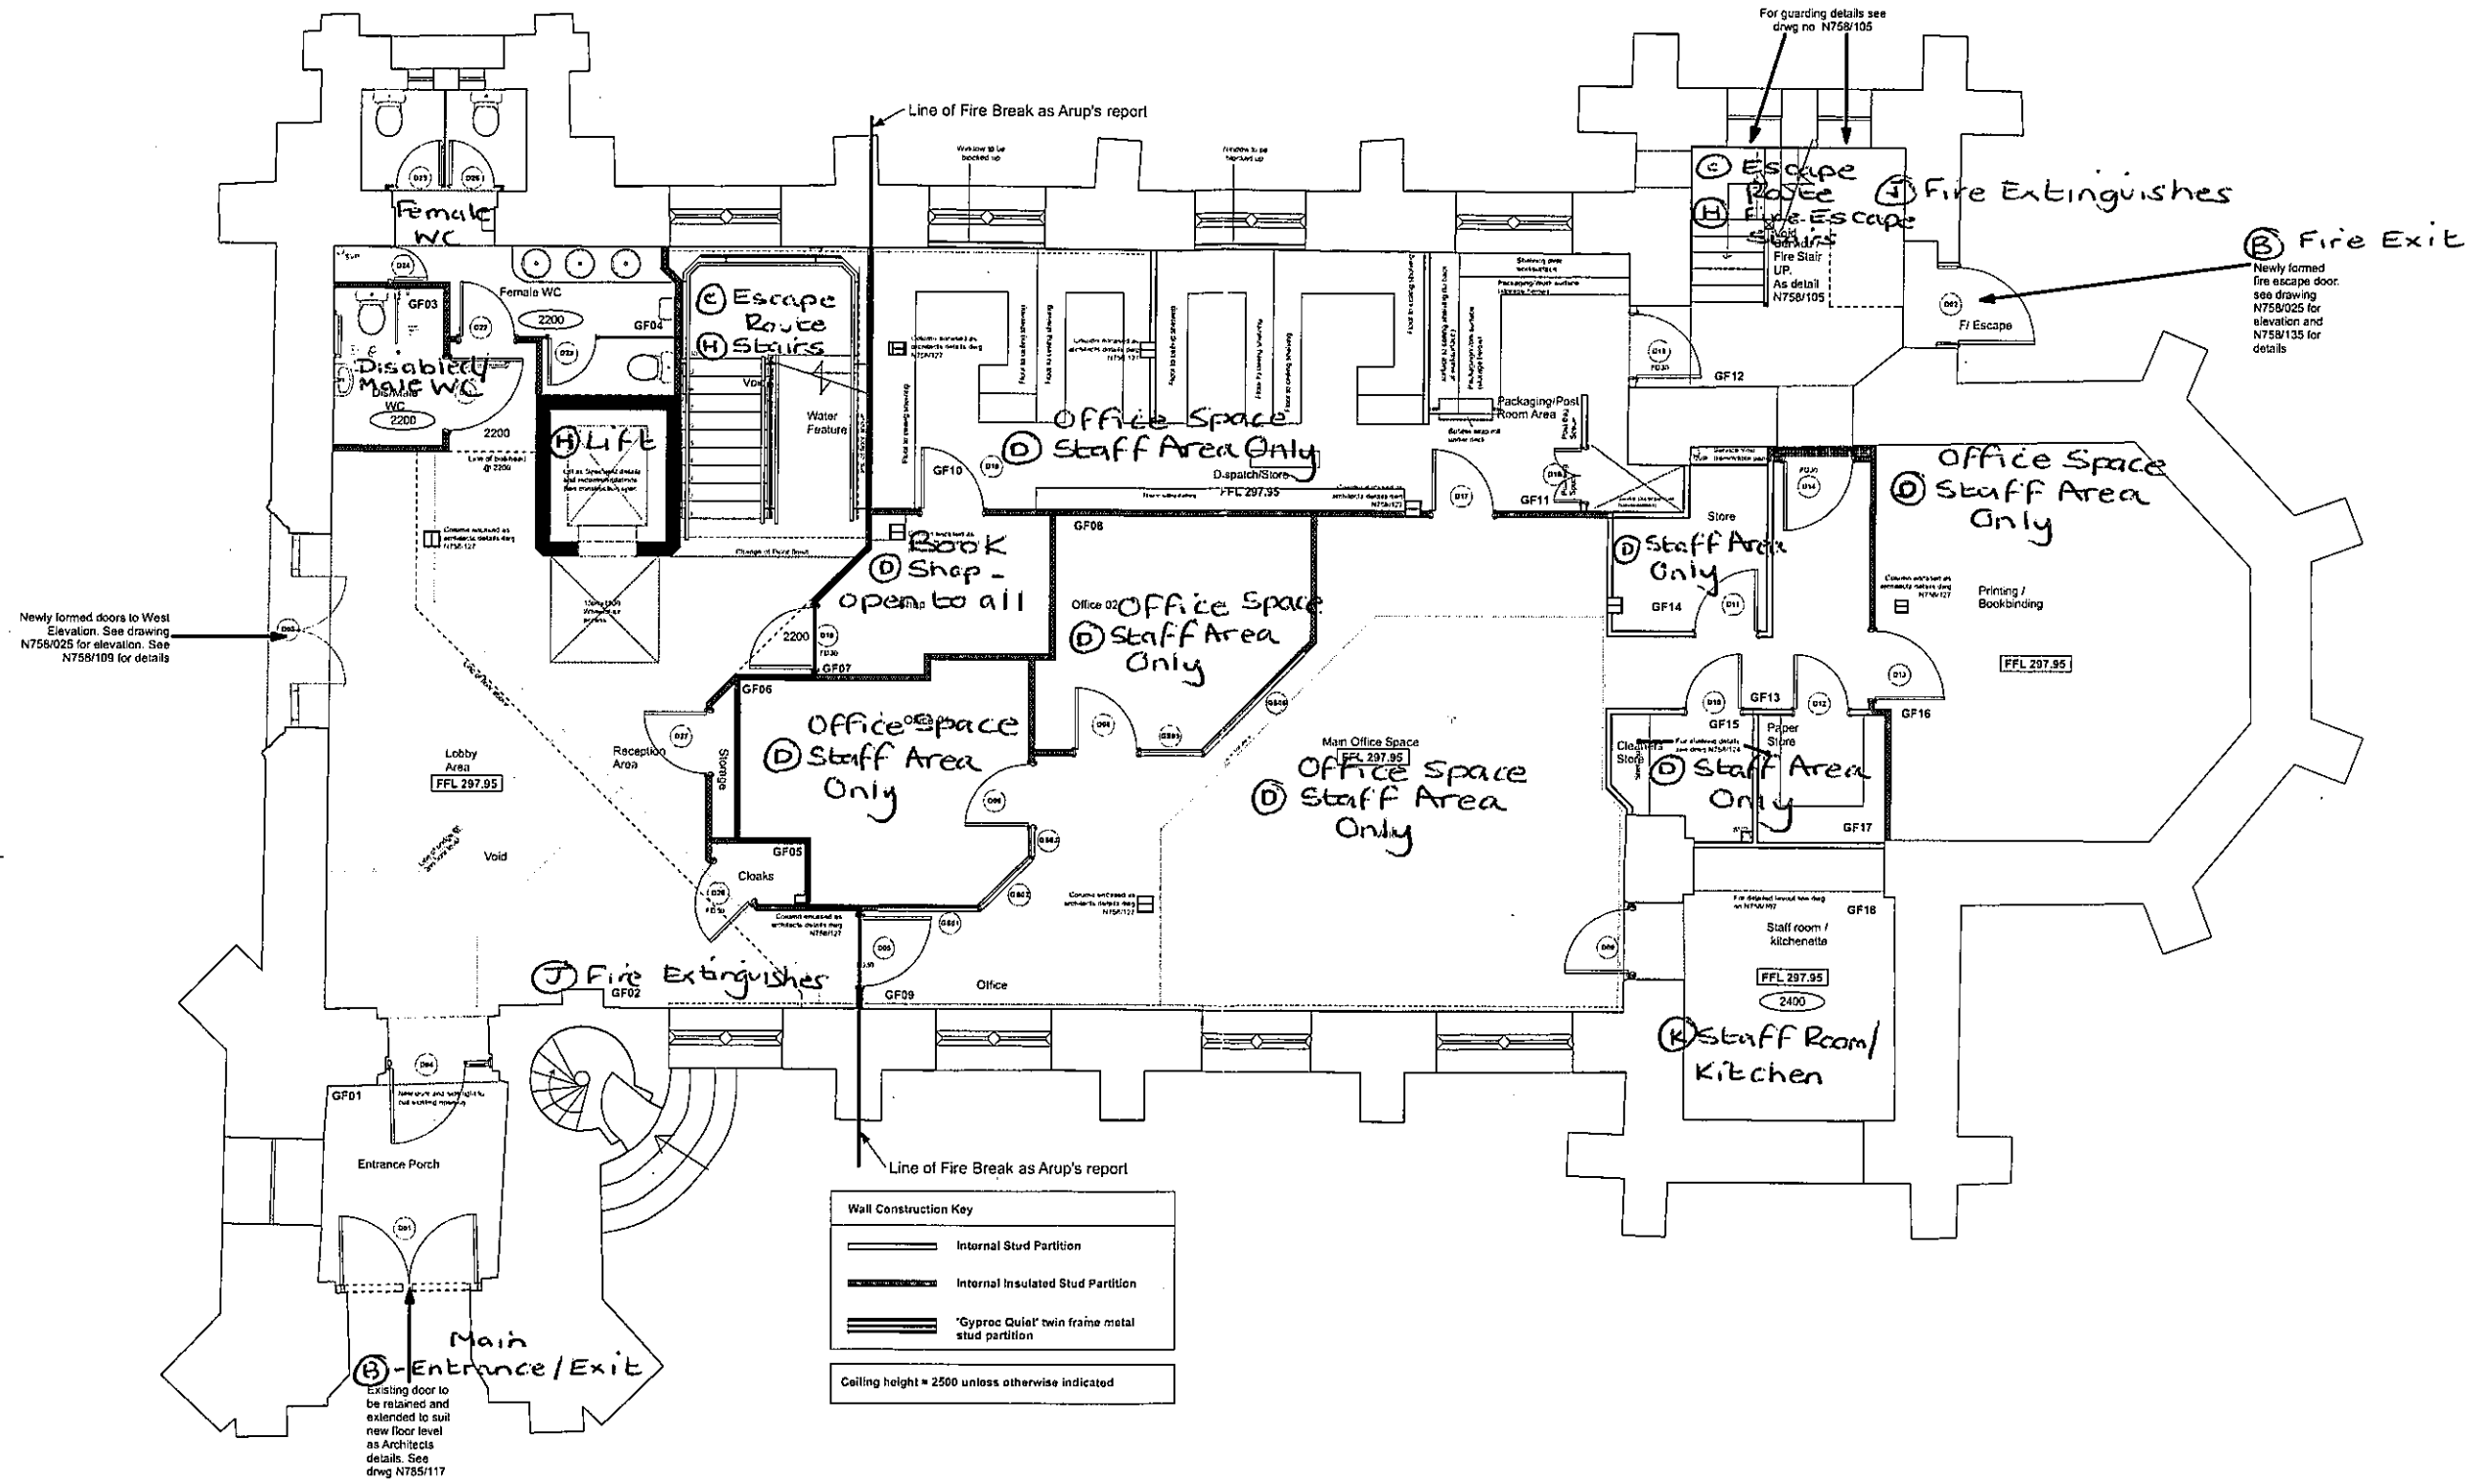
For guarding details see drwg no N758/105

Line of Fire Break as Arup's report

Window to be blocked up

Window to be blocked up

Female WC

Female WC

2200

GF03

GF04

D22

D23

D24

D25

D21

Disabled Male WC

Dis/Male WC

2200

2200

C Escape Route
H Stairs

Void

Water Feature

H Lift

GF10

GF08

D Staff Area Only

Office Space

Dispatch/Store

FFL 297.95

Packaging/Post Room Area

GF11

D17

D16

C Escape Route
H Fire Escape Stairs

Void

Fire Stair UP. As detail N758/105

J Fire Extinguishes

B Fire Exit

Newly formed fire escape door. see drawing N758/025 for elevation and N758/135 for details

D02

F/ Escape

GF12

D13

Office Space
D Staff Area Only

Store

D Staff Area Only

D14

GF14

D11

Printing / Bookbinding

FFL 297.95

Book
D Shop - open to all

Shop

2200

D19

GF07

Office 02 Office Space
D Staff Area Only

Newly formed doors to West Elevation. See drawing N758/025 for elevation. See N758/109 for details

D03

GF06

Reception Area

D27

Storage

Office Space
D Staff Area Only

Main Office Space

FFL 297.95

Office Space
D Staff Area Only

GF13

D10

D12

GF15

Cleaners Store

Paper Store

D Staff Area Only

GF16

GF17

Lobby Area

FFL 297.95

Void

GF05

Cloaks

D26

D05

D06

D07

D08

D09

J Fire Extinguishes

GF02

GF09

Office

GF18

Staff room / kitchenette

FFL 297.95

2400

K Staff Room/ Kitchen

GF01

D04

Entrance Porch

D01

Main
B - Entrance / Exit

Existing door to be retained and extended to suit new floor level as Architects details. See drwg N785/117

Line of Fire Break as Arup's report

| Wall Construction Key | |
|---|---|
| | Internal Stud Partition |
| | Internal Insulated Stud Partition |
| | 'Gyproc Quiet' twin frame metal stud partition |

Ceiling height = 2500 unless otherwise indicated